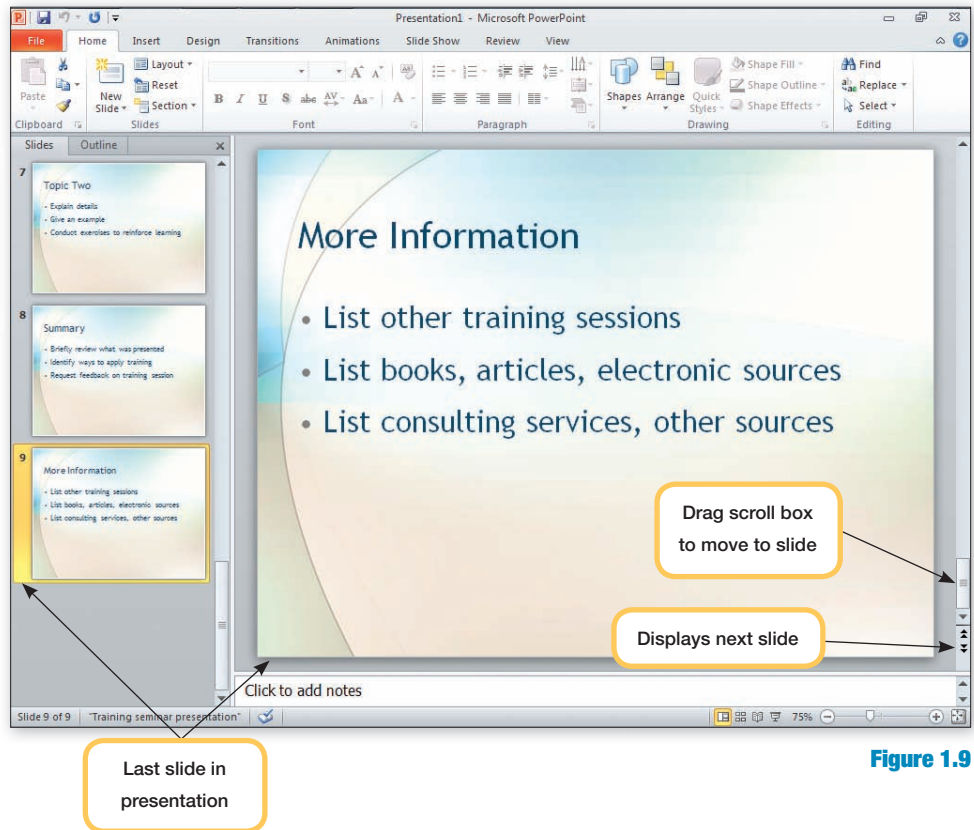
Presentation1 - Microsoft PowerPoint

File Home Insert Design Transitions Animations Slide Show Review View

Paste Clipboard New Slide Layout Reset Section Slides Font Paragraph Shapes Arrange Quick Styles Shape Fill Shape Outline Shape Effects Drawing Find Replace Select Editing

Slides Outline

7
Topic Two
• Explain details
• Give an example
• Conduct exercises to reinforce learning

8
Summary
• Briefly review what was presented
• Identify ways to apply training
• Request feedback on training session

9
More Information
• List other training sessions
• List books, articles, electronic sources
• List consulting services, other sources

More Information

• List other training sessions
• List books, articles, electronic sources
• List consulting services, other sources

Drag scroll box to move to slide

Displays next slide

Click to add notes

Slide 9 of 9 "Training seminar presentation" 75%

Last slide in presentation

Figure 1.9